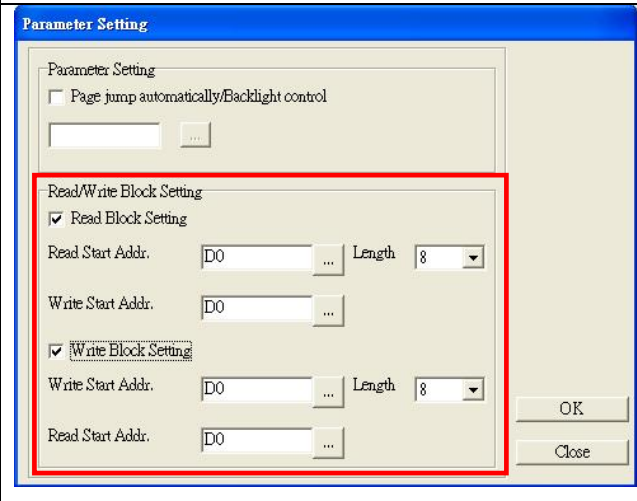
Parameter Setting

Parameter Setting

Page jump automatically/Backlight control

...

Read/Write Block Setting

Read Block Setting

Read Start Addr. D0 ... Length 8

Write Start Addr. D0 ...

Write Block Setting

Write Start Addr. D0 ... Length 8

Read Start Addr. D0 ...

OK

Close